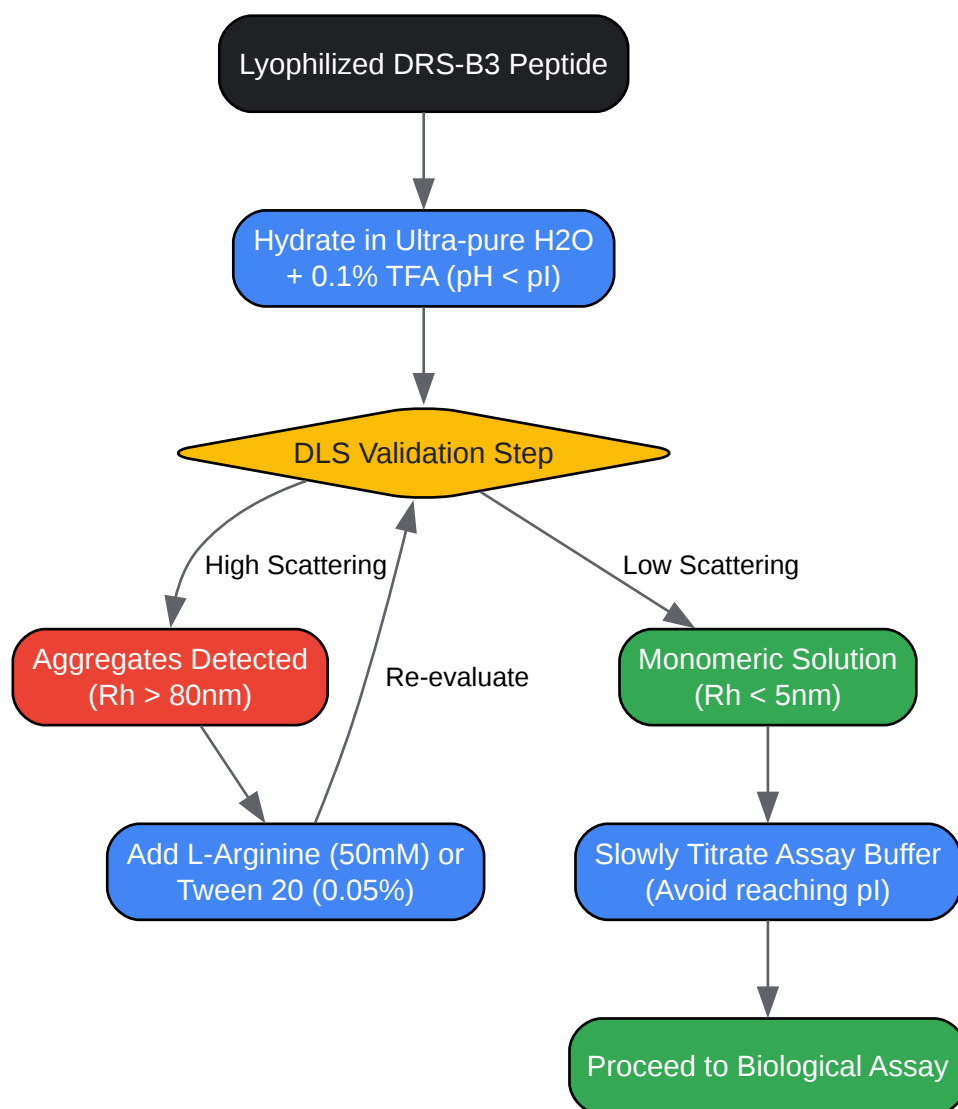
Lyophilized DRS-B3 Peptide

Hydrate in Ultra-pure H2O + 0.1% TFA (pH < pI)

DLS Validation Step

High Scattering

Low Scattering

Aggregates Detected (Rh > 80nm)

Re-evaluate

Monomeric Solution (Rh < 5nm)

Add L-Arginine (50mM) or Tween 20 (0.05%)

Slowly Titrate Assay Buffer (Avoid reaching pI)

Proceed to Biological Assay